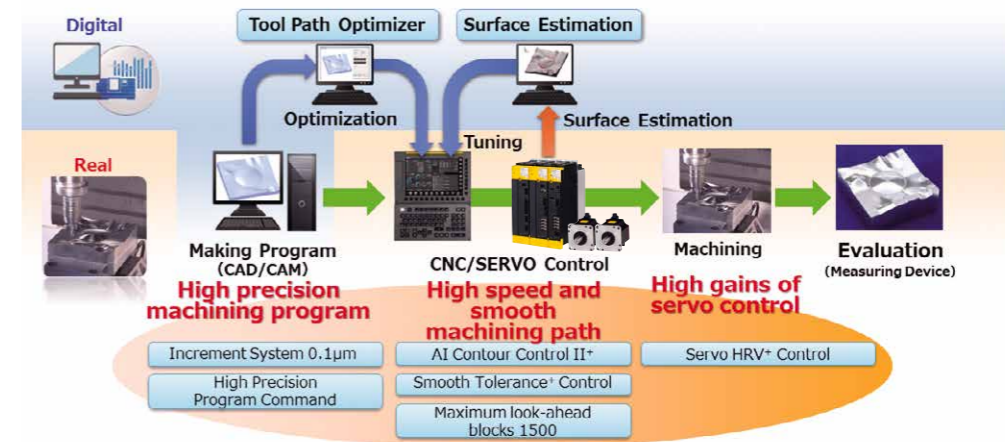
Digital

Tool Path Optimizer

Surface Estimation

Optimization

Tuning

Surface Estimation

Real

Making Program (CAD/CAM)

High precision machining program

CNC/SERVO Control

High speed and smooth machining path

Machining

High gains of servo control

Evaluation (Measuring Device)

Increment System 0.1μm

High Precision Program Command

AI Contour Control II$^+$

Smooth Tolerance$^+$ Control

Maximum look-ahead blocks 1500

Servo HRV$^+$ Control